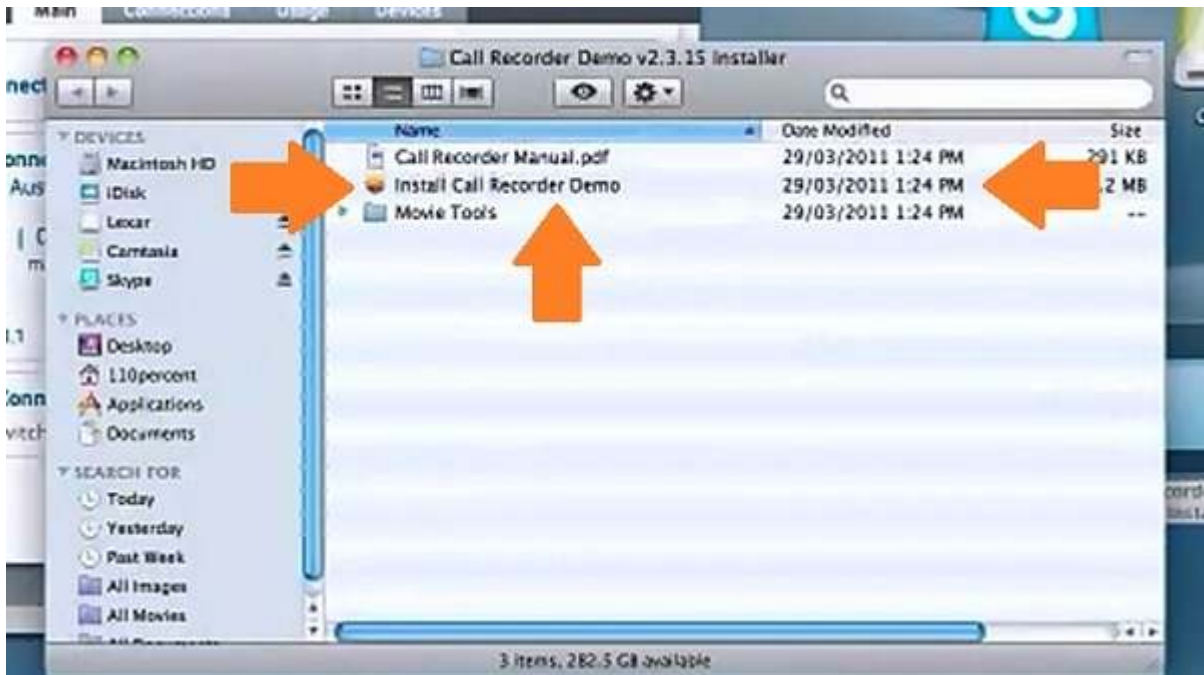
Main Connections Usage Devices

Call Recorder Demo v2.3.15 Installer

DEVICES
Macintosh HD
iDisk
Lexar
Camtasia
Skype

PLACES
Desktop
110percent
Applications
Documents

SEARCH FOR
Today
Yesterday
Past Week
All Images
All Movies

| Name | Date Modified | Size |
|---|---|---|
| Call Recorder Manual.pdf | 29/03/2011 1:24 PM | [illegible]91 KB |
| Install Call Recorder Demo | 29/03/2011 1:24 PM | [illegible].2 MB |
| Movie Tools | 29/03/2011 1:24 PM | -- |

3 items, 282.5 GB available